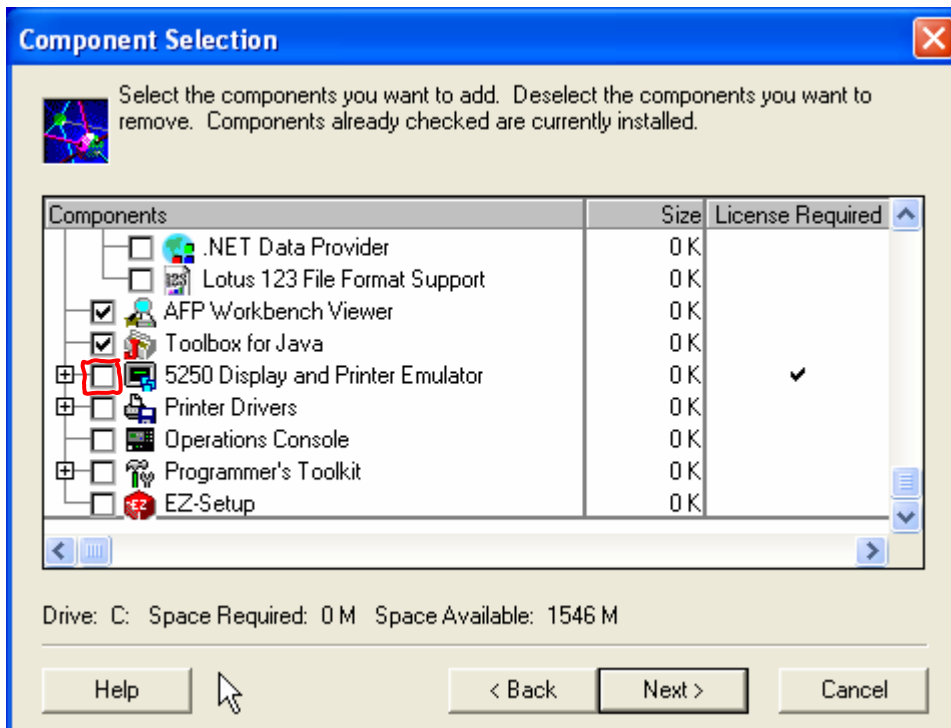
Component Selection

Select the components you want to add. Deselect the components you want to remove. Components already checked are currently installed.

| Components | Size | License Required |
|---|---|---|
| .NET Data Provider | 0 K | |
| Lotus 123 File Format Support | 0 K | |
| AFP Workbench Viewer | 0 K | |
| Toolbox for Java | 0 K | |
| 5250 Display and Printer Emulator | 0 K | ✔ |
| Printer Drivers | 0 K | |
| Operations Console | 0 K | |
| Programmer's Toolkit | 0 K | |
| EZ-Setup | 0 K | |

Drive: C: Space Required: 0 M Space Available: 1546 M

Help

< Back

Next >

Cancel